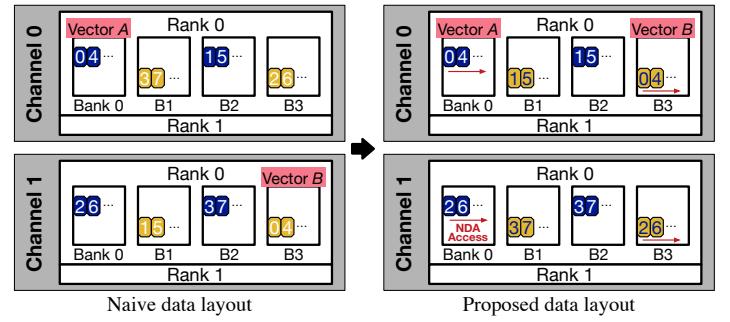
Channel 0
Vector A
Rank 0
04 ...
37 ...
15 ...
26 ...
Bank 0
B1
B2
B3
Rank 1

Channel 1
Rank 0
Vector B
26 ...
15 ...
37 ...
04 ...
Bank 0
B1
B2
B3
Rank 1

Naive data layout

Channel 0
Vector A
Rank 0
Vector B
04 ...
15 ...
15 ...
04 ...
Bank 0
B1
B2
B3
Rank 1

Channel 1
Rank 0
26 ...
NDA Access
37 ...
37 ...
26 ...
Bank 0
B1
B2
B3
Rank 1

Proposed data layout